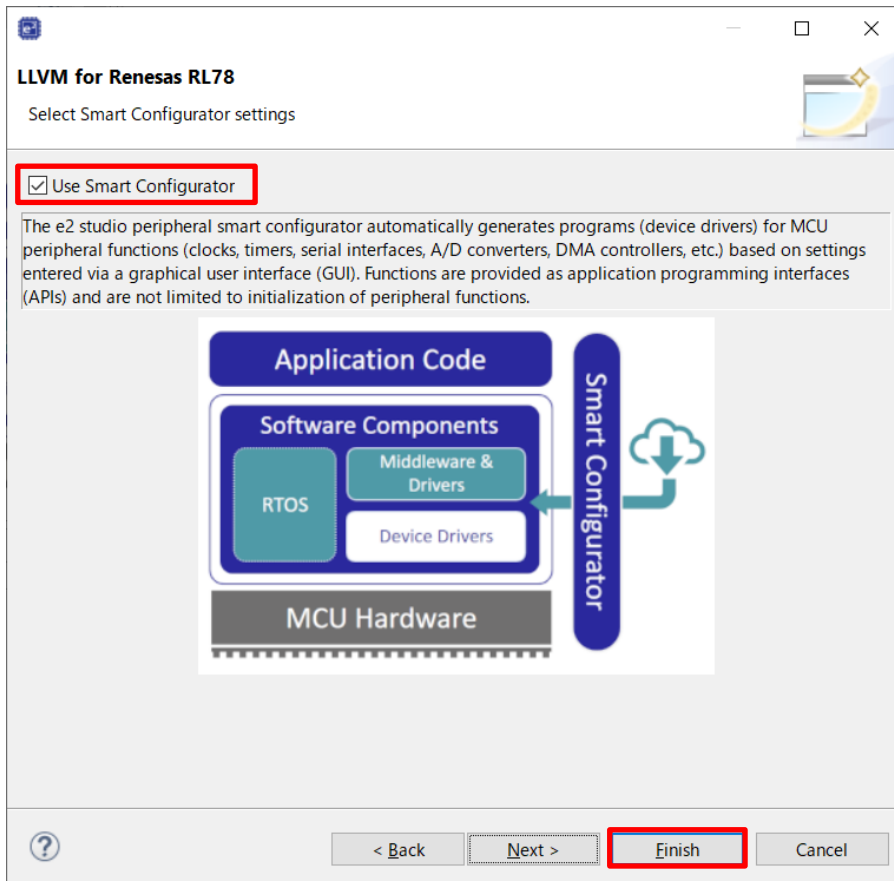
LLVM for Renesas RL78

Select Smart Configurator settings

☑ Use Smart Configurator

The e2 studio peripheral smart configurator automatically generates programs (device drivers) for MCU peripheral functions (clocks, timers, serial interfaces, A/D converters, DMA controllers, etc.) based on settings entered via a graphical user interface (GUI). Functions are provided as application programming interfaces (APIs) and are not limited to initialization of peripheral functions.

Application Code

Software Components

RTOS

Middleware & Drivers

Device Drivers

MCU Hardware

Smart Configurator

?

< Back

Next >

Finish

Cancel